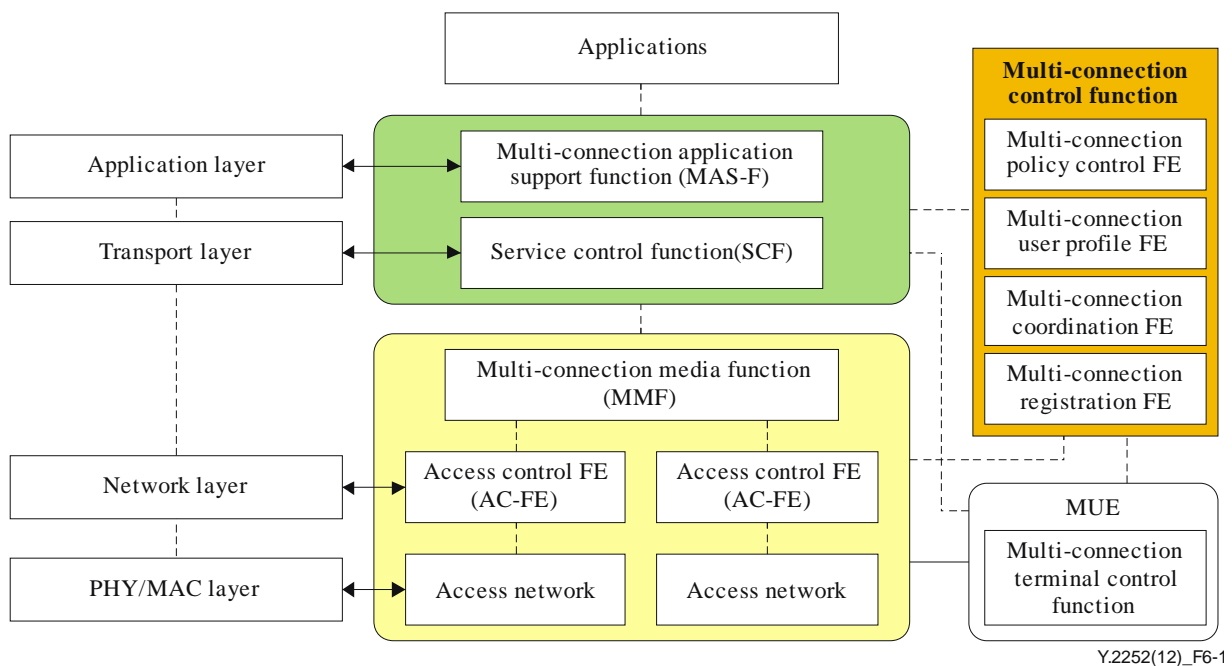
Applications

Application layer

Transport layer

Network layer

PHY/MAC layer

Multi-connection application support function (MAS-F)

Service control function(SCF)

Multi-connection media function (MMF)

Access control FE (AC-FE)

Access control FE (AC-FE)

Access network

Access network

Multi-connection control function

Multi-connection policy control FE

Multi-connection user profile FE

Multi-connection coordination FE

Multi-connection registration FE

MUE

Multi-connection terminal control function

Y.2252(12)_F6-1